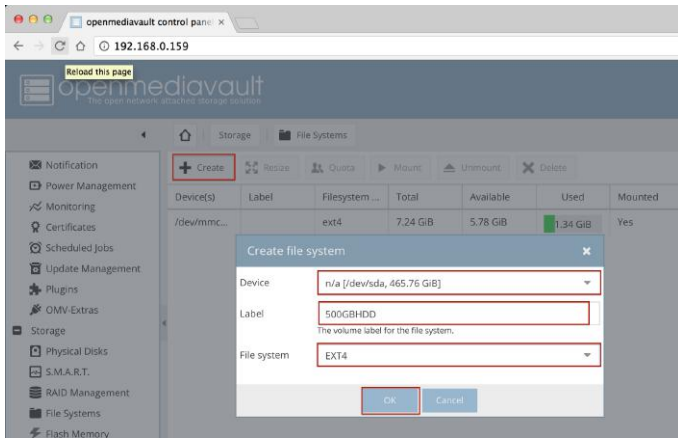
openmediavault control panel ×

192.168.0.159

Reload this page

openmediavault
The open network attached storage solution

Storage | File Systems

Notification
Power Management
Monitoring
Certificates
Scheduled Jobs
Update Management
Plugins
OMV-Extras
Storage
Physical Disks
S.M.A.R.T.
RAID Management
File Systems
Flash Memory

Create | Resize | Quota | Mount | Unmount | Delete

| Device(s) | Label | Filesystem ... | Total | Available | Used | Mounted |
|---|---|---|---|---|---|---|
| /dev/mmc... | | ext4 | 7.24 GiB | 5.78 GiB | 1.34 GiB | Yes |

Create file system ×

Device: n/a [/dev/sda, 465.76 GiB]

Label: 500GBHDD
The volume label for the file system.

File system: EXT4

OK Cancel